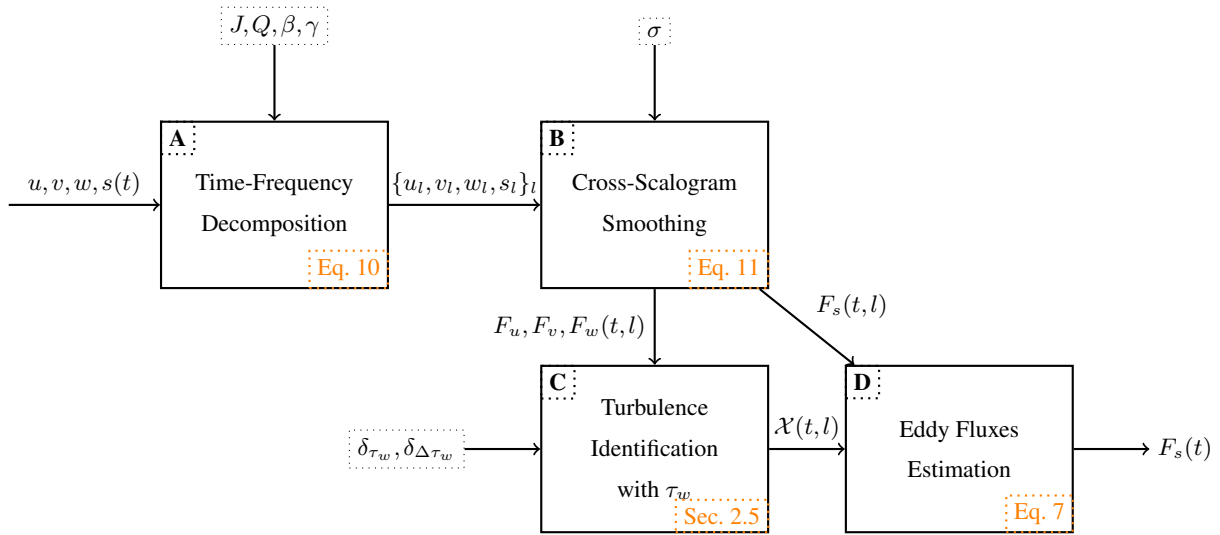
$J, Q, \beta, \gamma$

$\sigma$

$u, v, w, s(t)$

A

Time-Frequency Decomposition

Eq. 10

$\{u_l, v_l, w_l, s_l\}_l$

B

Cross-Scalogram Smoothing

Eq. 11

$F_u, F_v, F_w(t, l)$

$F_s(t, l)$

$\delta_{\tau_w}, \delta_{\Delta\tau_w}$

C

Turbulence Identification with $\tau_w$

Sec. 2.5

$\mathcal{X}(t, l)$

D

Eddy Fluxes Estimation

Eq. 7

$F_s(t)$